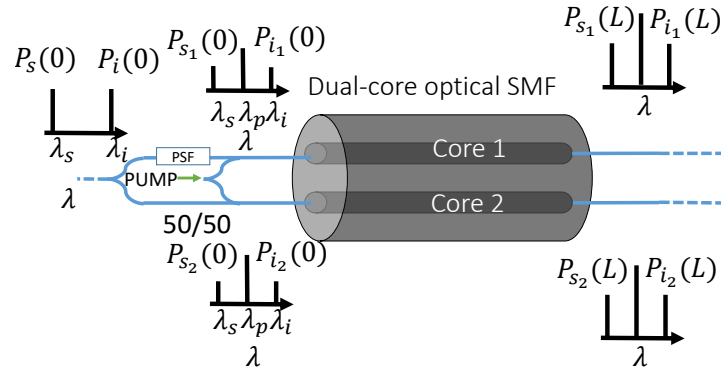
$P_s(0)$ $P_i(0)$

$\lambda_s$ $\lambda_i$

$\lambda$

$P_{s_1}(0)$ $P_{i_1}(0)$

$\lambda_s \lambda_p \lambda_i$

$\lambda$

PSF

PUMP

50/50

$P_{s_2}(0)$ $P_{i_2}(0)$

$\lambda_s \lambda_p \lambda_i$

$\lambda$

Dual-core optical SMF

Core 1

Core 2

$P_{s_1}(L)$ $P_{i_1}(L)$

$\lambda$

$P_{s_2}(L)$ $P_{i_2}(L)$

$\lambda$